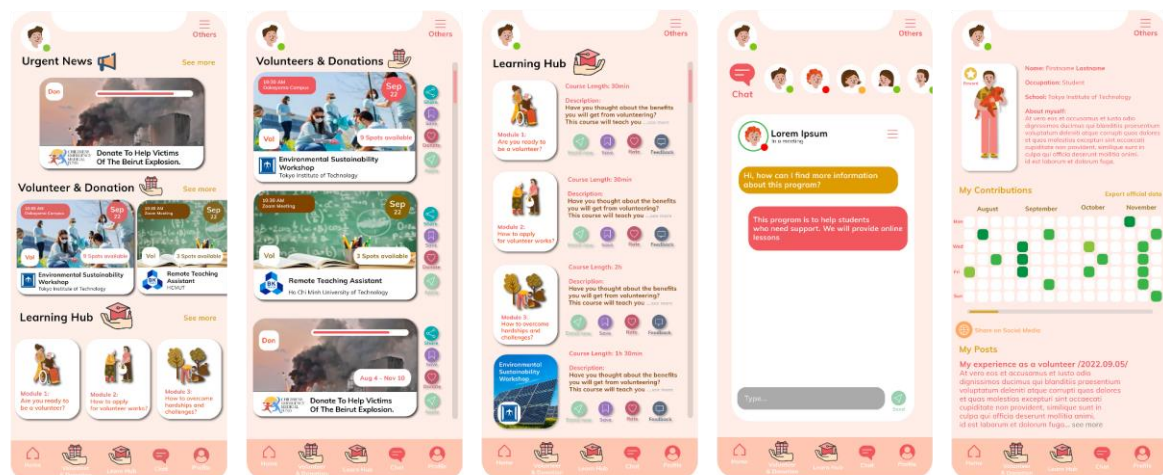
Others

Urgent News

See more

Don

Donate To Help Victims Of The Beirut Explosion.

Volunteer & Donation

See more

10:30 AM Dakuyama Campus

Sep 22

Vol

5 Spots available

Environmental Sustainability Workshop

Tokyo Institute of Technology

10:30 AM Zoom Meeting

Sep 22

Vol

3 Spots available

Remote Teaching Assistant

HCMUT

Learning Hub

See more

Module 1: Are you ready to be a volunteer?

Module 2: How to apply for volunteer works?

Module 3: How to overcome hardships and challenges?

Home

Learn Hub

Chat

Profile

Others

Volunteers & Donations

10:30 AM Dakuyama Campus

Sep 22

Vol

5 Spots available

Environmental Sustainability Workshop

Tokyo Institute of Technology

10:30 AM Zoom Meeting

Sep 22

Vol

3 Spots available

Remote Teaching Assistant

Ho Chi Minh University of Technology

Don

Aug 4 – Nov 10

Donate To Help Victims Of The Beirut Explosion.

Home

Learn Hub

Chat

Profile

Others

Learning Hub

Course Length: 30min

Description:

Have you thought about the benefits you will get from volunteering? This course will teach you ...see more

Module 1: Are you ready to be a volunteer?

Save

Rate

Feedback

Course Length: 30min

Description:

Have you thought about the benefits you will get from volunteering? This course will teach you ...see more

Module 2: How to apply for volunteer works?

Save

Rate

Feedback

Course Length: 2h

Description:

Have you thought about the benefits you will get from volunteering? This course will teach you ...see more

Module 3: How to overcome hardships and challenges?

Save

Rate

Feedback

Course Length: 1h 30min

Description:

Have you thought about the benefits you will get from volunteering? This course will teach you ...see more

Environmental Sustainability Workshop

Save

Rate

Feedback

Home

Learn Hub

Chat

Profile

Others

Chat

Lorem Ipsum

Hi, how can i find more information about this program?

This program is to help students who need support. We will provide online lessons

Type...

Send

Home

Learn Hub

Chat

Profile

Others

Name: Firstname Lastname

Occupation: Student

School: Tokyo Institute of Technology

About myself:

At vero eos et accusamus et iusto odio dignissimos ducimus qui blanditiis praesentium voluptatum deleniti atque corrupti quos dolores et quas molestias excepturi sint occaecati cupiditate non provident, similique sunt in culpa qui officia deserunt mollitia animi, id est laborum et dolorum fuga.

My Contributions

Export official data

August

September

October

November

Mon

Wed

Fri

Sun

Share on Social Media

My Posts

My experience as a volunteer /2022.09.05/

At vero eos et accusamus et iusto odio dignissimos ducimus qui blanditiis praesentium voluptatum deleniti atque corrupti quos dolores et quas molestias excepturi sint occaecati cupiditate non provident, similique sunt in culpa qui officia deserunt mollitia animi, id est laborum et dolorum fuga... see more

Home

Learn Hub

Chat

Profile